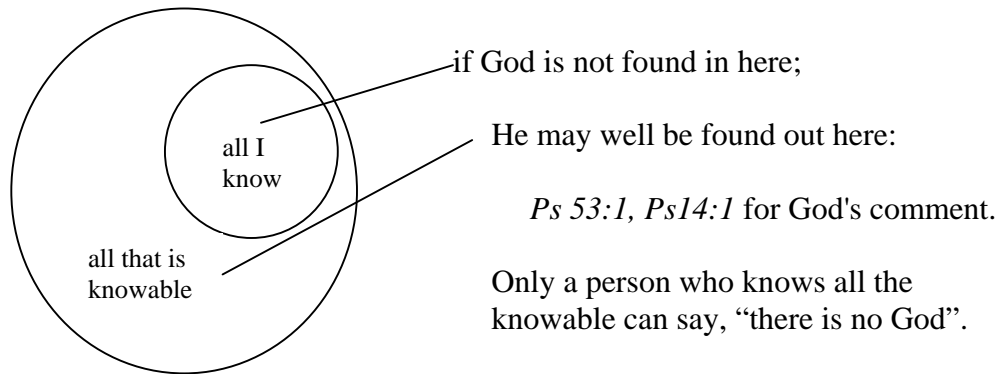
all I know

all that is knowable

if God is not found in here;

He may well be found out here:

*Ps 53:1, Ps14:1* for God's comment.

Only a person who knows all the knowable can say, “there is no God”.